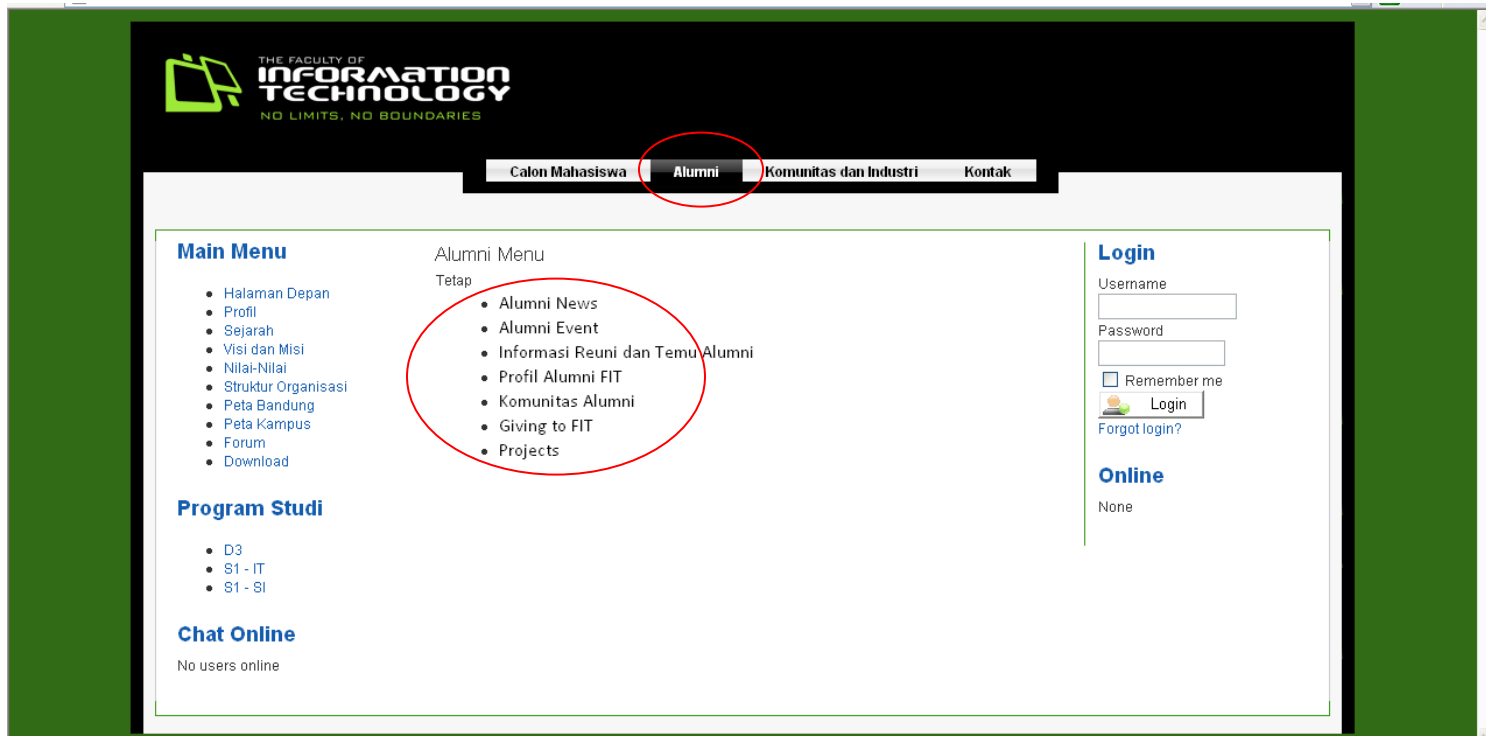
THE FACULTY OF
INFORMATION TECHNOLOGY
NO LIMITS, NO BOUNDARIES

Calon Mahasiswa | Alumni | Komunitas dan Industri | Kontak

Main Menu

- Halaman Depan
- Profil
- Sejarah
- Visi dan Misi
- Nilai-Nilai
- Struktur Organisasi
- Peta Bandung
- Peta Kampus
- Forum
- Download

Program Studi

- D3
- S1 - IT
- S1 - SI

Chat Online

No users online

Alumni Menu

Tetap

- Alumni News
- Alumni Event
- Informasi Reuni dan Temu Alumni
- Profil Alumni FIT
- Komunitas Alumni
- Giving to FIT
- Projects

Login

Username

Password

Remember me

Login

Forgot login?

Online

None